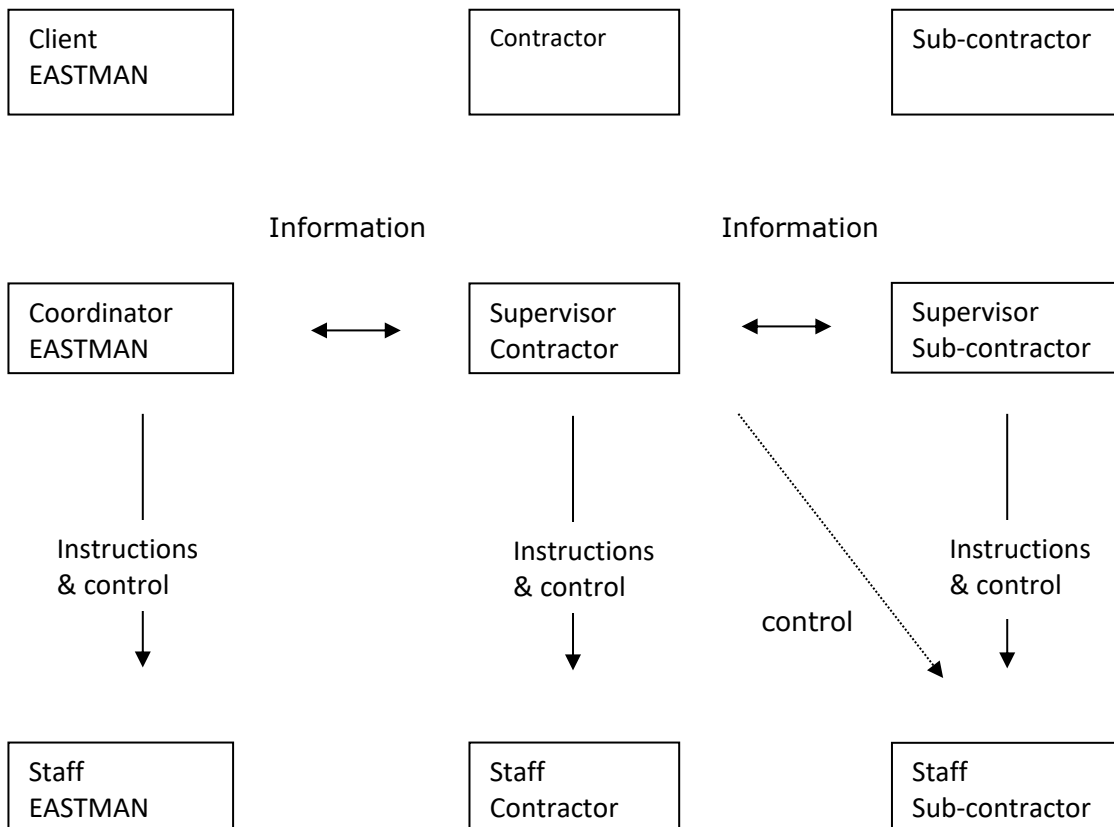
Client
EASTMAN

Contractor

Sub-contractor

Information

Information

Coordinator
EASTMAN

Supervisor
Contractor

Supervisor
Sub-contractor

Instructions
& control

Instructions
& control

control

Instructions
& control

Staff
EASTMAN

Staff
Contractor

Staff
Sub-contractor